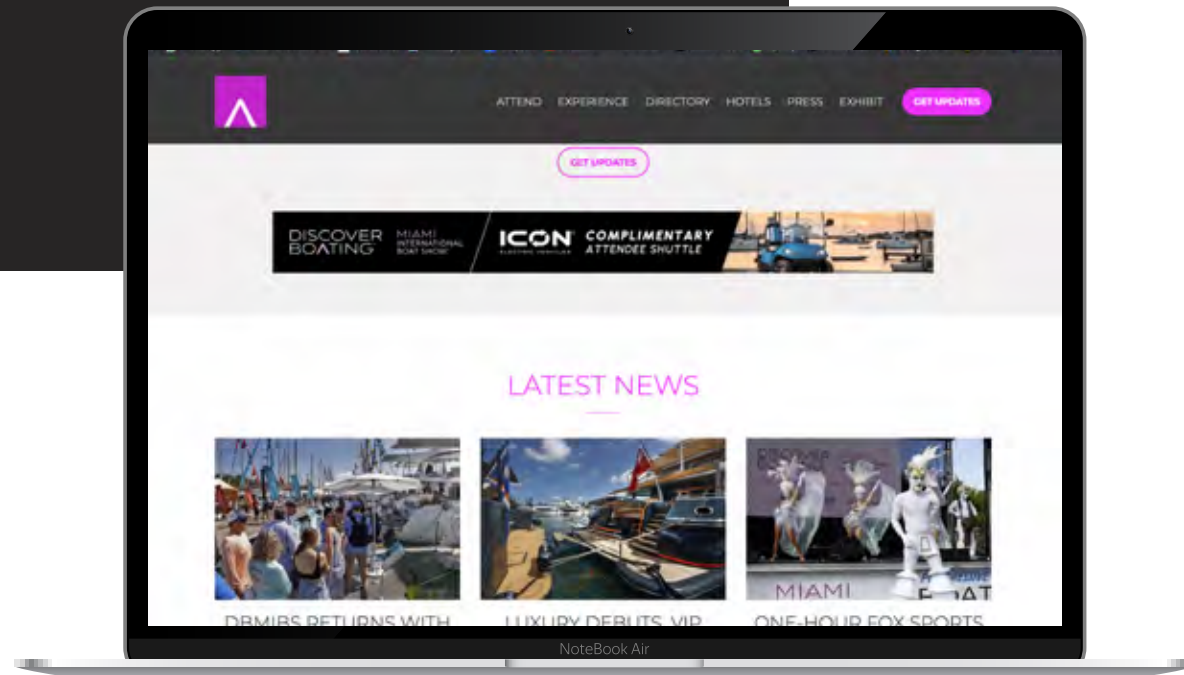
ATTEND EXPERIENCE DIRECTORY HOTELS PRESS EXHIBIT GET UPDATES

GET UPDATES

DISCOVER BOATING MIAMI INTERNATIONAL BOAT SHOW ICON ELECTRIC VEHICLES COMPLIMENTARY ATTENDEE SHUTTLE

LATEST NEWS

MIAMI

DBMIBS RETURNS WITH

LUXURY DEBUTS, VIP

ONE-HOUR FOX SPORTS

NoteBook Air